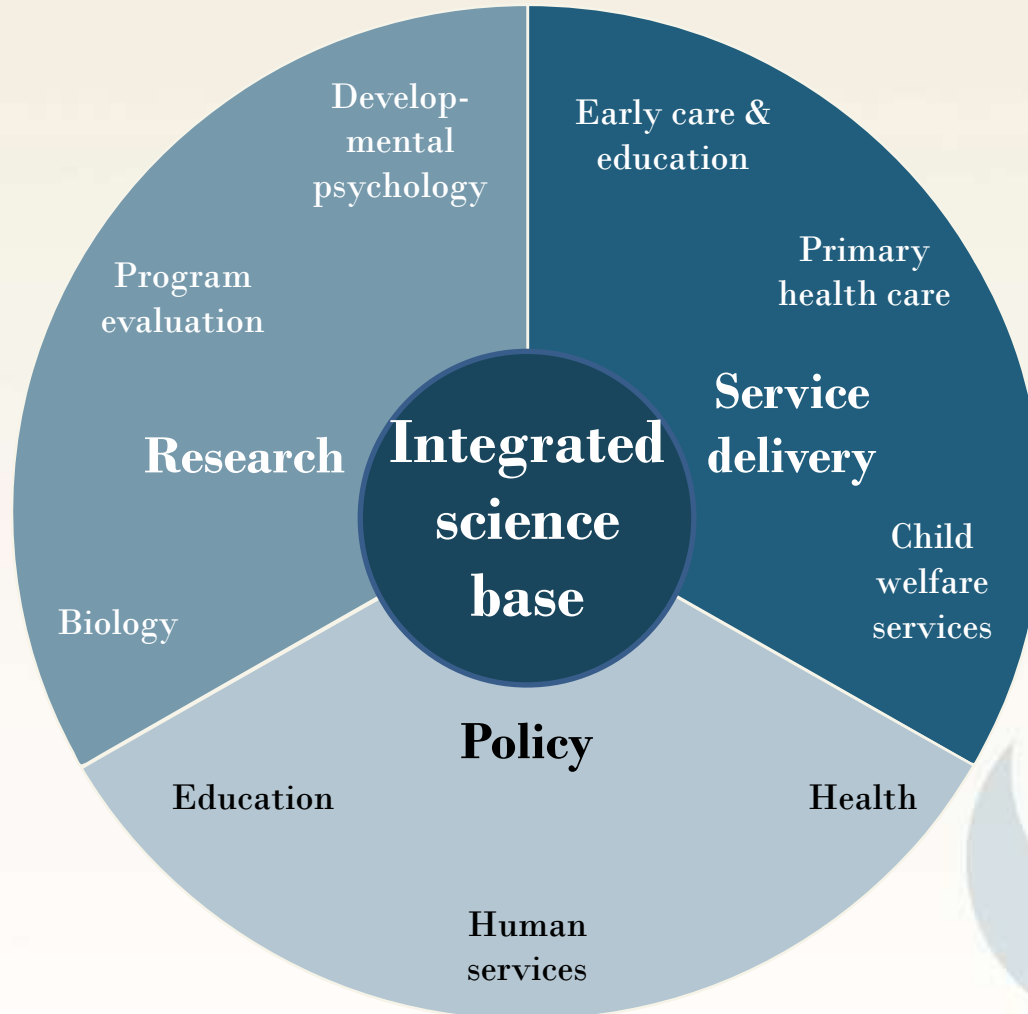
Developmental psychology

Program evaluation

Research

Biology

Early care & education

Primary health care

Service delivery

Child welfare services

Integrated science base

Policy

Education

Health

Human services